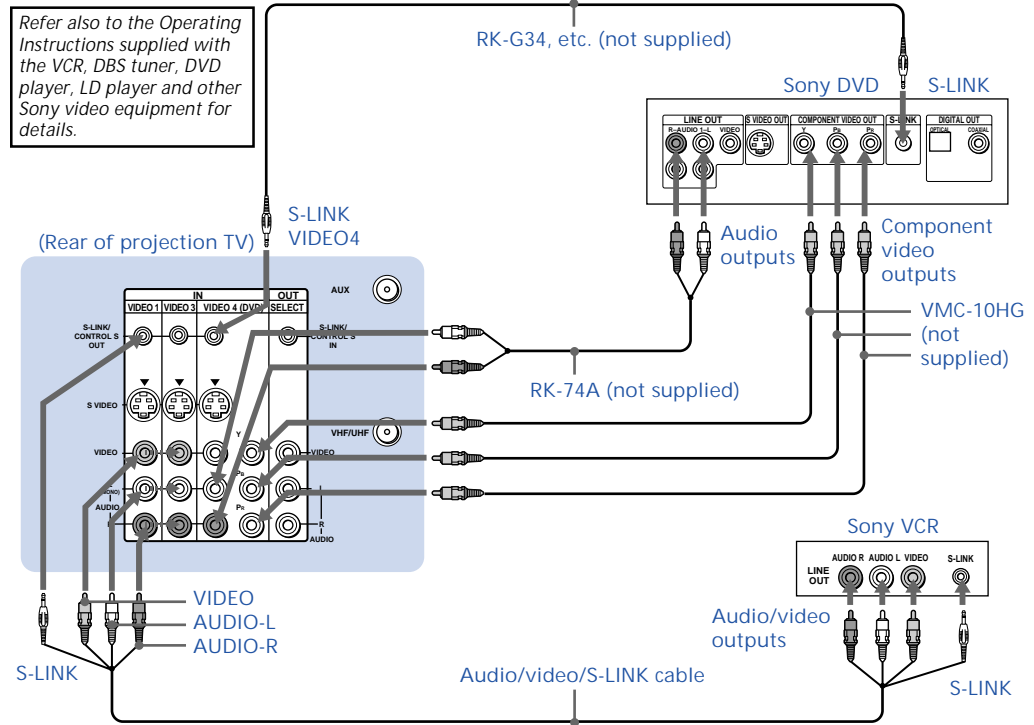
Refer also to the Operating Instructions supplied with the VCR, DBS tuner, DVD player, LD player and other Sony video equipment for details.

RK-G34, etc. (not supplied)

Sony DVD

S-LINK

LINE OUT

R–AUDIO 1–L

VIDEO

S VIDEO OUT

COMPONENT VIDEO OUT

Y

PB

PR

S-LINK

DIGITAL OUT

OPTICAL

COAXIAL

S-LINK
VIDEO4

(Rear of projection TV)

Audio outputs

Component video outputs

AUX

IN

OUT

VIDEO 1

VIDEO 3

VIDEO 4 (DVD)

SELECT

S-LINK/ CONTROL S OUT

S-LINK/ CONTROL S IN

VMC-10HG (not supplied)

RK-74A (not supplied)

S VIDEO

VHF/UHF

Y

VIDEO

VIDEO

(MONO)

AUDIO

PB

PR

R

AUDIO

Sony VCR

AUDIO R

AUDIO L

VIDEO

S-LINK

LINE OUT

VIDEO

AUDIO-L

AUDIO-R

Audio/video outputs

S-LINK

Audio/video/S-LINK cable

S-LINK